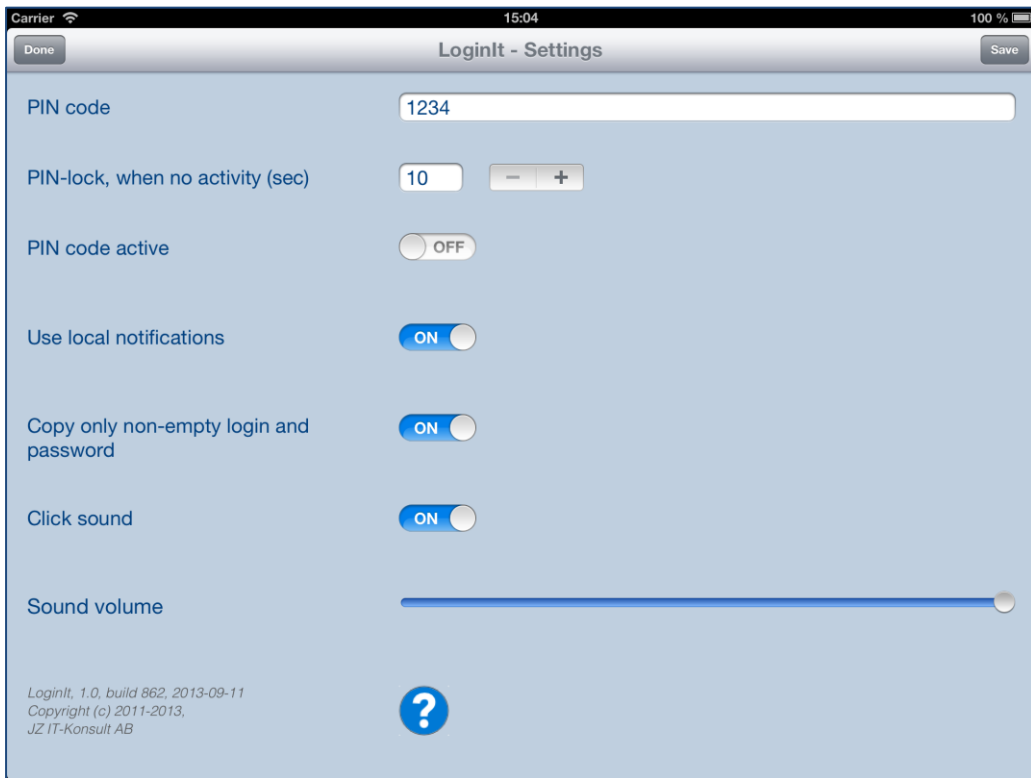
Carrier
15:04
100 %

Done
LoginIt - Settings
Save

PIN code
1234

PIN-lock, when no activity (sec)
10
−
+

PIN code active
OFF

Use local notifications
ON

Copy only non-empty login and password
ON

Click sound
ON

Sound volume

LoginIt, 1.0, build 862, 2013-09-11
Copyright (c) 2011-2013,
JZ IT-Konsult AB

?